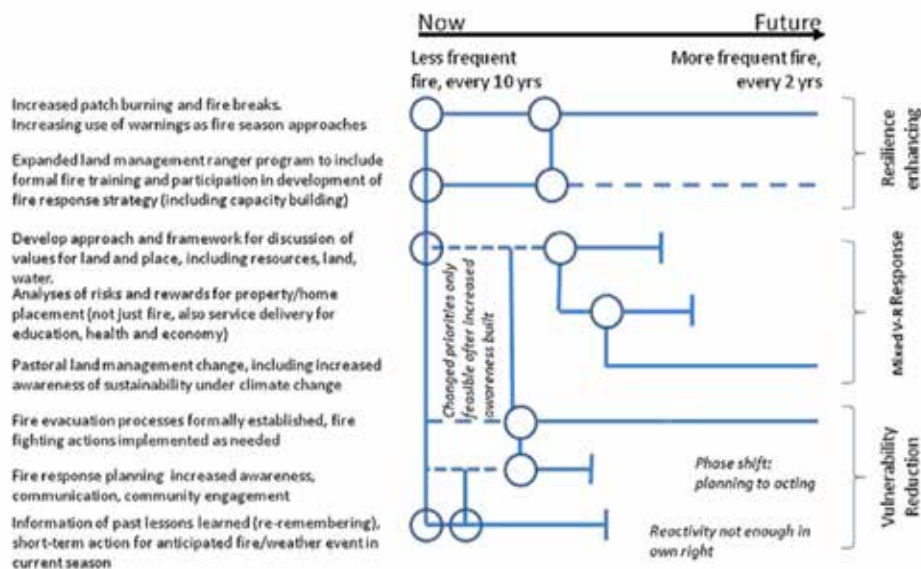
Now

Future

Less frequent fire, every 10 yrs

More frequent fire, every 2 yrs

Increased patch burning and fire breaks. Increasing use of warnings as fire season approaches

Expanded land management ranger program to include formal fire training and participation in development of fire response strategy (including capacity building)

Develop approach and framework for discussion of values for land and place, including resources, land, water.

Analyses of risks and rewards for property/home placement (not just fire, also service delivery for education, health and economy)

Pastoral land management change, including increased awareness of sustainability under climate change

Fire evacuation processes formally established, fire fighting actions implemented as needed

Fire response planning increased awareness, communication, community engagement

Information of past lessons learned (re-remembering), short-term action for anticipated fire/weather event in current season

Changed priorities only feasible after increased awareness built

Phase shift: planning to acting

Reactivity not enough in own right

Resilience enhancing

Mixed V-R Response

Vulnerability Reduction